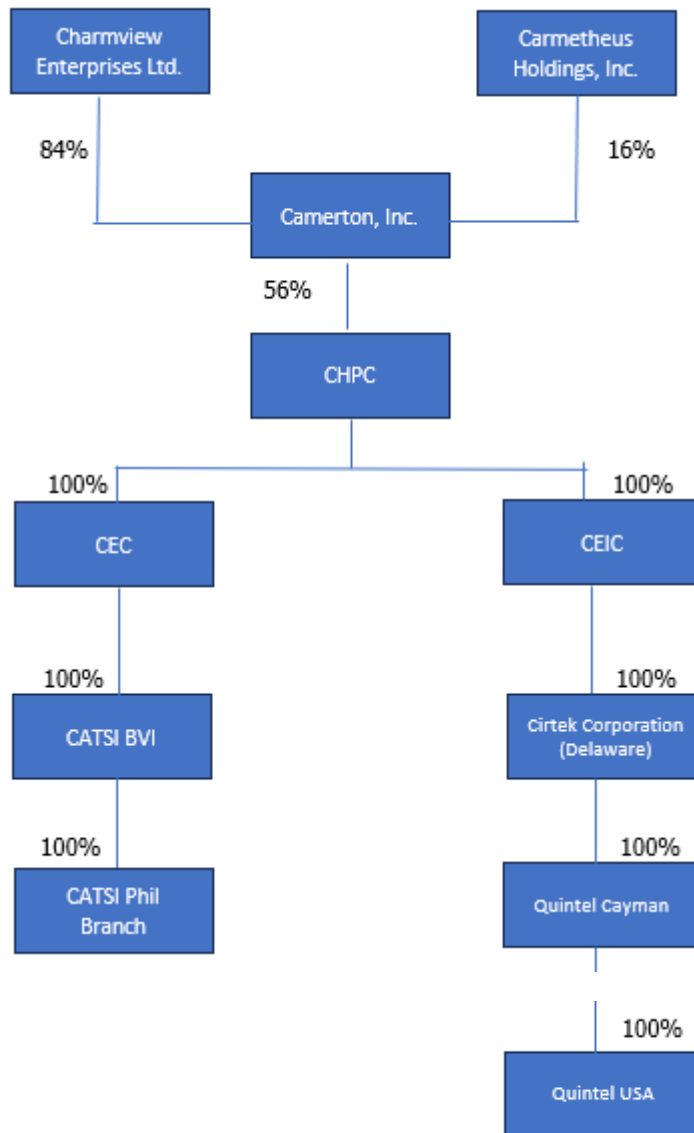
Charmview Enterprises Ltd.

Carmetheus Holdings, Inc.

84%

16%

Camerton, Inc.

56%

CHPC

100%

100%

CEC

CEIC

100%

100%

CATSI BVI

Cirtek Corporation (Delaware)

100%

100%

CATSI Phil Branch

Quintel Cayman

100%

Quintel USA